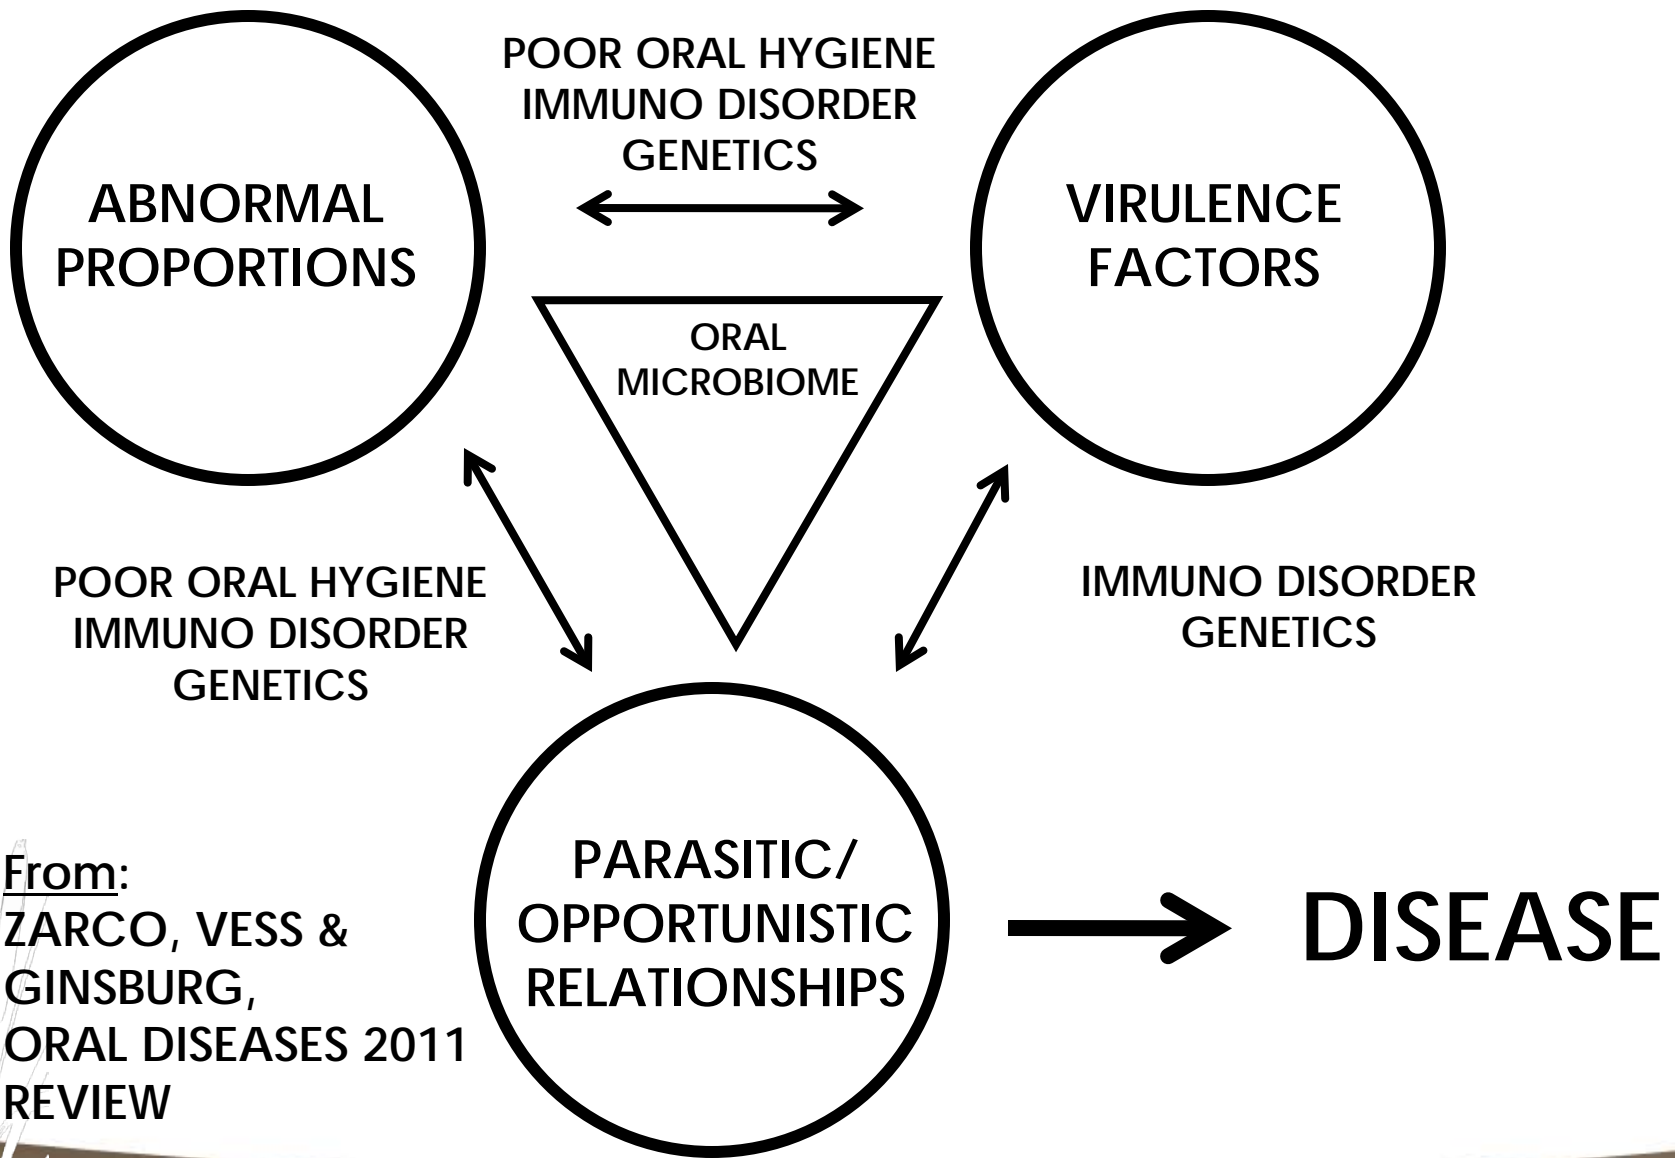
POOR ORAL HYGIENE
IMMUNO DISORDER
GENETICS

ABNORMAL PROPORTIONS

VIRULENCE FACTORS

ORAL MICROBIOME

POOR ORAL HYGIENE
IMMUNO DISORDER
GENETICS

IMMUNO DISORDER
GENETICS

PARASITIC/ OPPORTUNISTIC RELATIONSHIPS

DISEASE

From:
ZARCO, VESS & GINSBURG,
ORAL DISEASES 2011
REVIEW